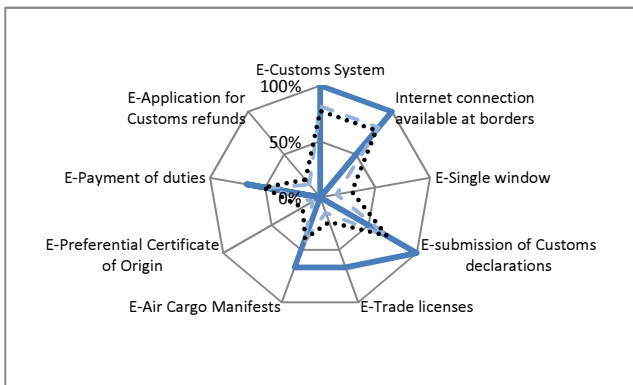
E-Customs System
100%
Internet connection available at borders
E-Application for Customs refunds
50%
E-Single window
E-Payment of duties
0%
E-submission of Customs declarations
E-Preferential Certificate of Origin
E-Air Cargo Manifests
E-Trade licenses